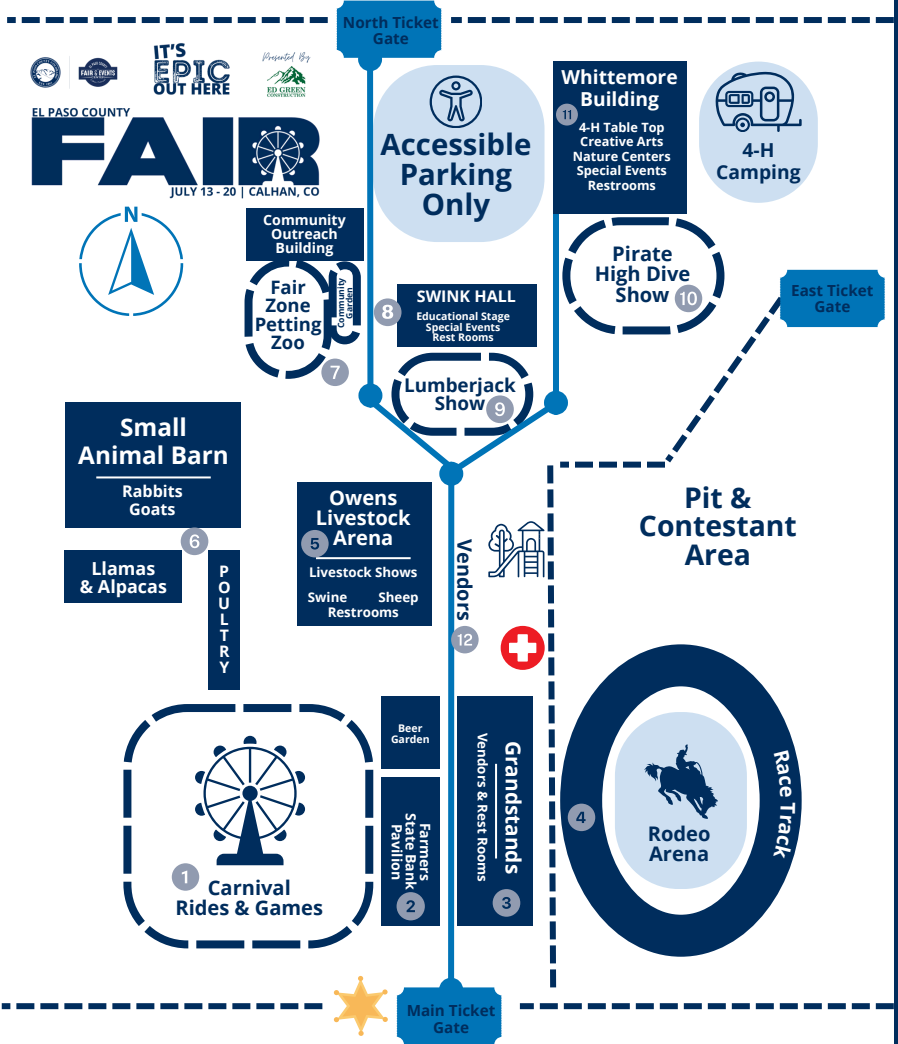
North Ticket Gate

FAIR & EVENTS

IT'S EPIC OUT HERE

Presented By ED GREEN CONSTRUCTION

EL PASO COUNTY FAIR
JULY 13 - 20 | CALHAN, CO

N

Accessible Parking Only

Whittemore Building
11
4-H Table Top
Creative Arts
Nature Centers
Special Events
Restrooms

4-H Camping

Community Outreach Building

Fair Zone Petting Zoo
Community Garden
7

8 SWINK HALL
Educational Stage
Special Events
Rest Rooms

Pirate High Dive Show 10

East Ticket Gate

Lumberjack Show 9

Small Animal Barn
Rabbits
Goats
6

Llamas & Alpacas

POULTRY

Owens Livestock Arena
5
Livestock Shows
Swine Sheep
Restrooms

Vendors
12

Pit & Contestant Area

Beer Garden

Farmers State Bank Pavilion
2

Grandstands
Vendors & Rest Rooms
3

4
Rodeo Arena
Race Track

1
Carnival Rides & Games

Main Ticket Gate